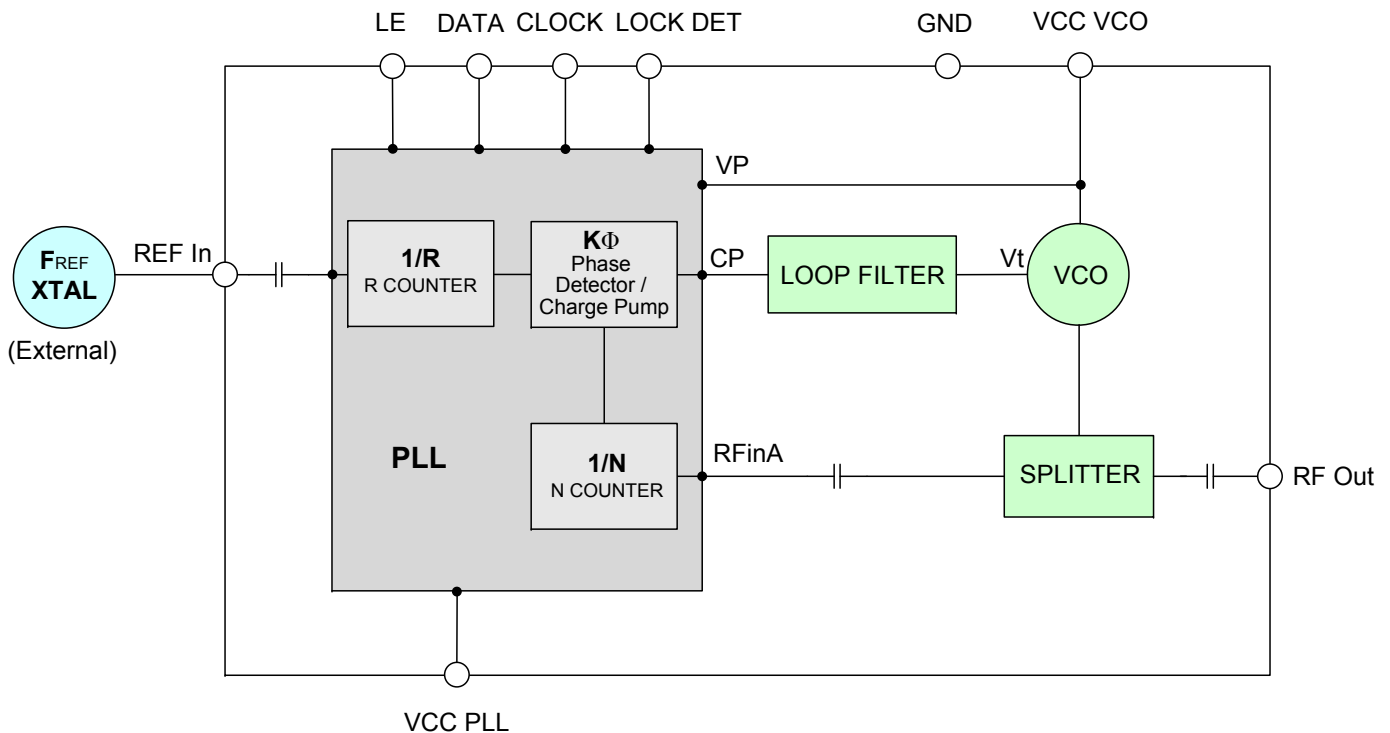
LE DATA CLOCK LOCK DET GND VCC VCO

VP

$F_{REF}$
XTAL
(External)

REF In

1/R
R COUNTER

KΦ
Phase
Detector /
Charge Pump

CP

LOOP FILTER

Vt

VCO

PLL

1/N
N COUNTER

RFinA

SPLITTER

RF Out

VCC PLL